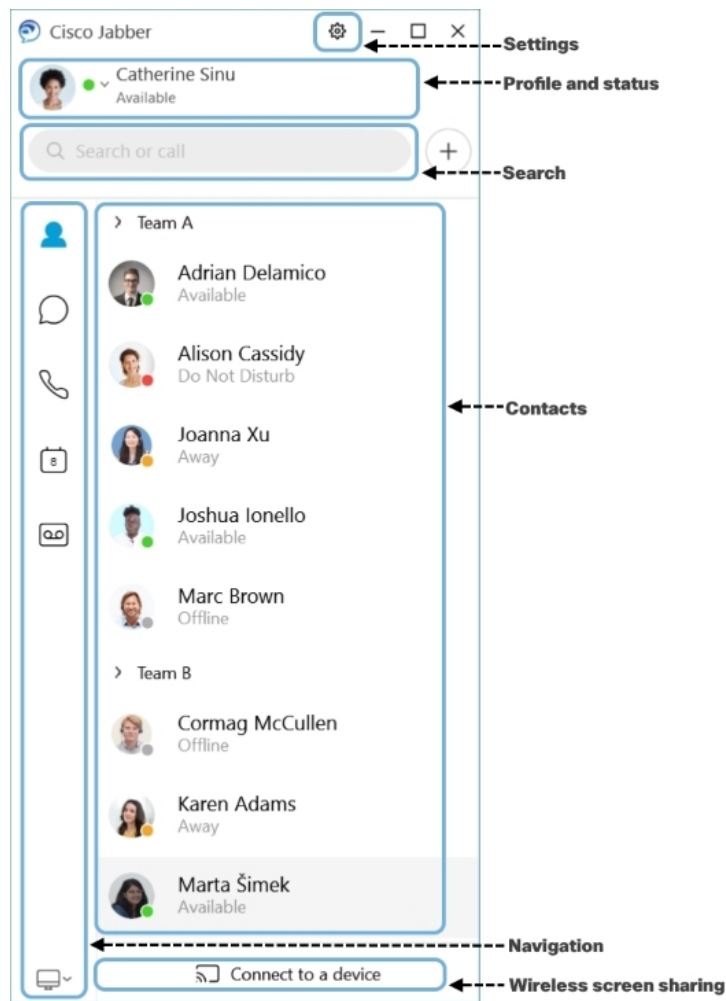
Cisco Jabber

Settings

Catherine Sinu
Available

Profile and status

Search or call

Search

Team A

Adrian Delamico
Available

Alison Cassidy
Do Not Disturb

Joanna Xu
Away

Joshua Ionello
Available

Marc Brown
Offline

Team B

Cormag McCullen
Offline

Karen Adams
Away

Marta Šimek
Available

Contacts

8

Navigation

Connect to a device

Wireless screen sharing